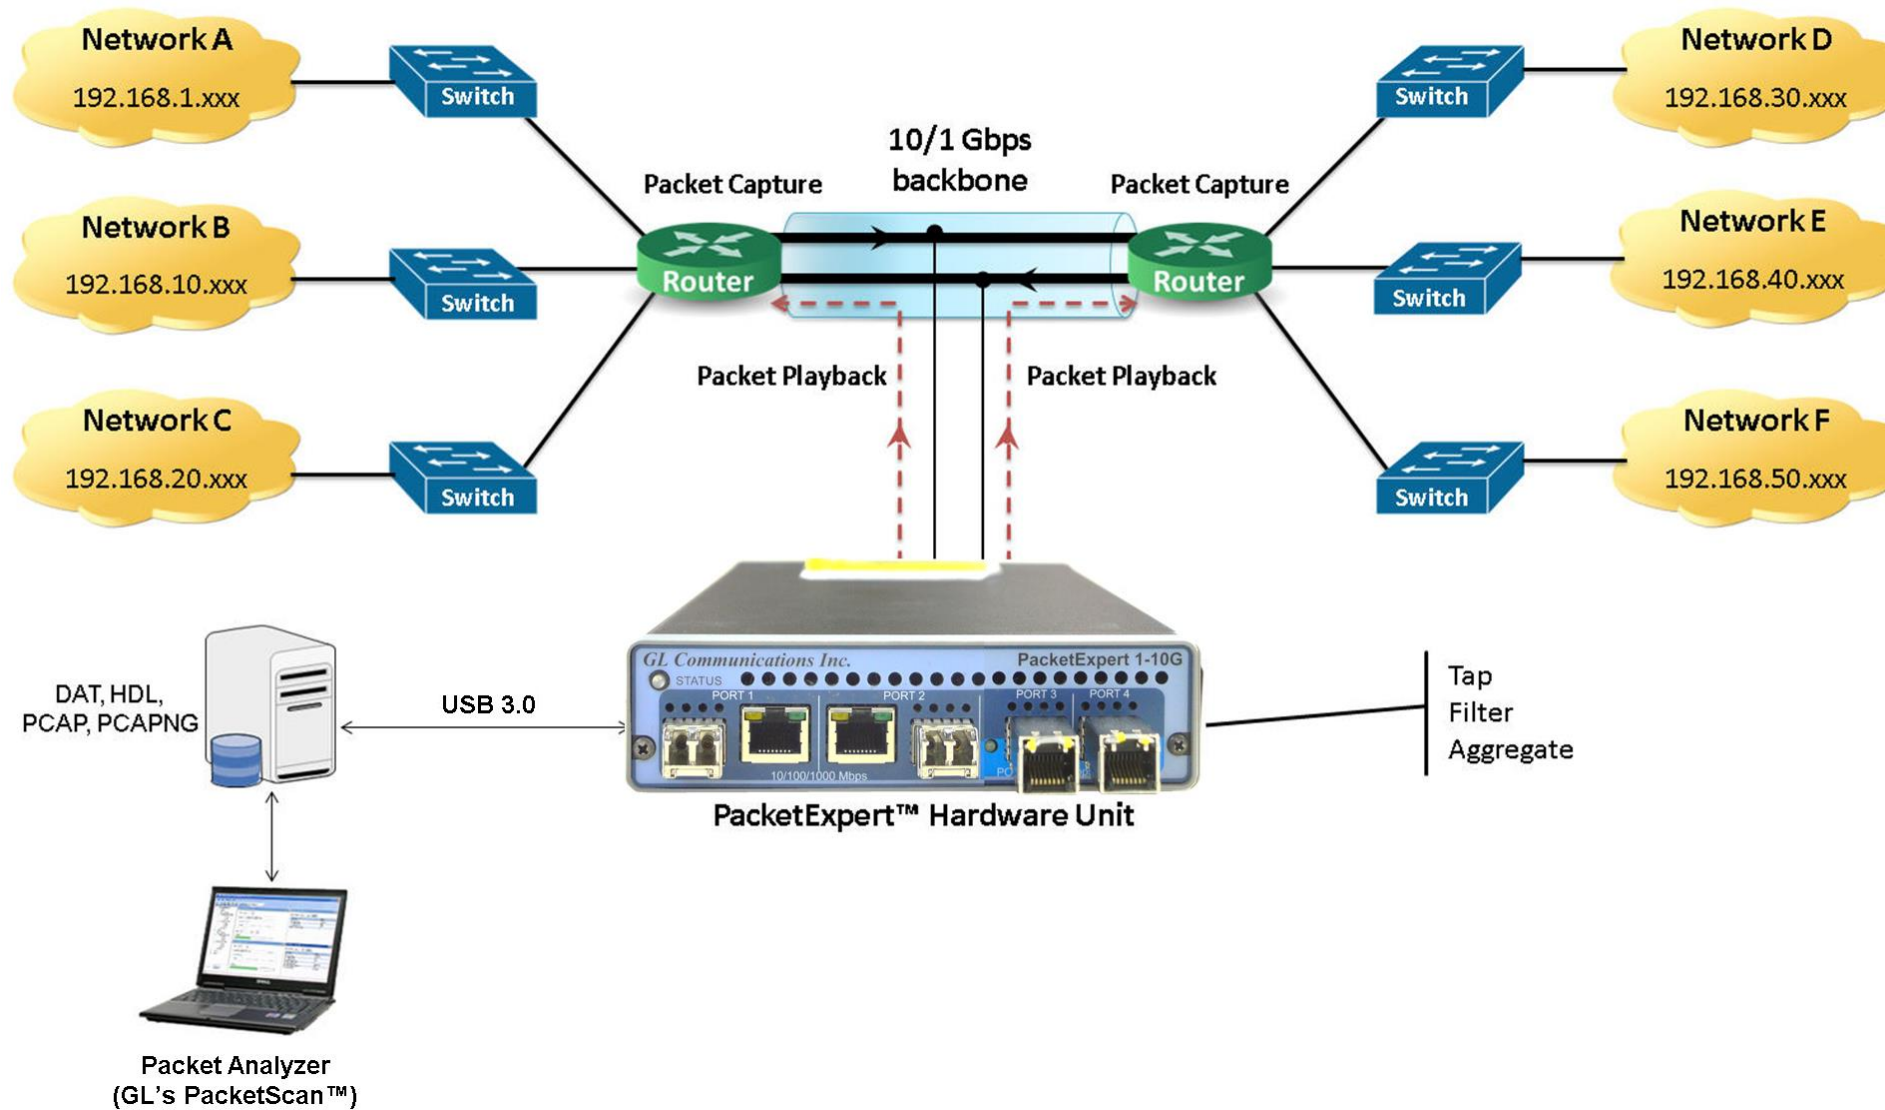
Network A
192.168.1.xxx

Switch

Network B
192.168.10.xxx

Switch

Network C
192.168.20.xxx

Switch

10/1 Gbps
backbone

Packet Capture

Packet Capture

Router

Router

Packet Playback

Packet Playback

Network D
192.168.30.xxx

Switch

Network E
192.168.40.xxx

Switch

Network F
192.168.50.xxx

Switch

DAT, HDL,
PCAP, PCAPNG

USB 3.0

GL Communications Inc.
PacketExpert 1-10G
STATUS
PORT 1
PORT 2
PORT 3
PORT 4
10/100/1000 Mbps

Tap
Filter
Aggregate

PacketExpert™ Hardware Unit

Packet Analyzer
(GL's PacketScan™)